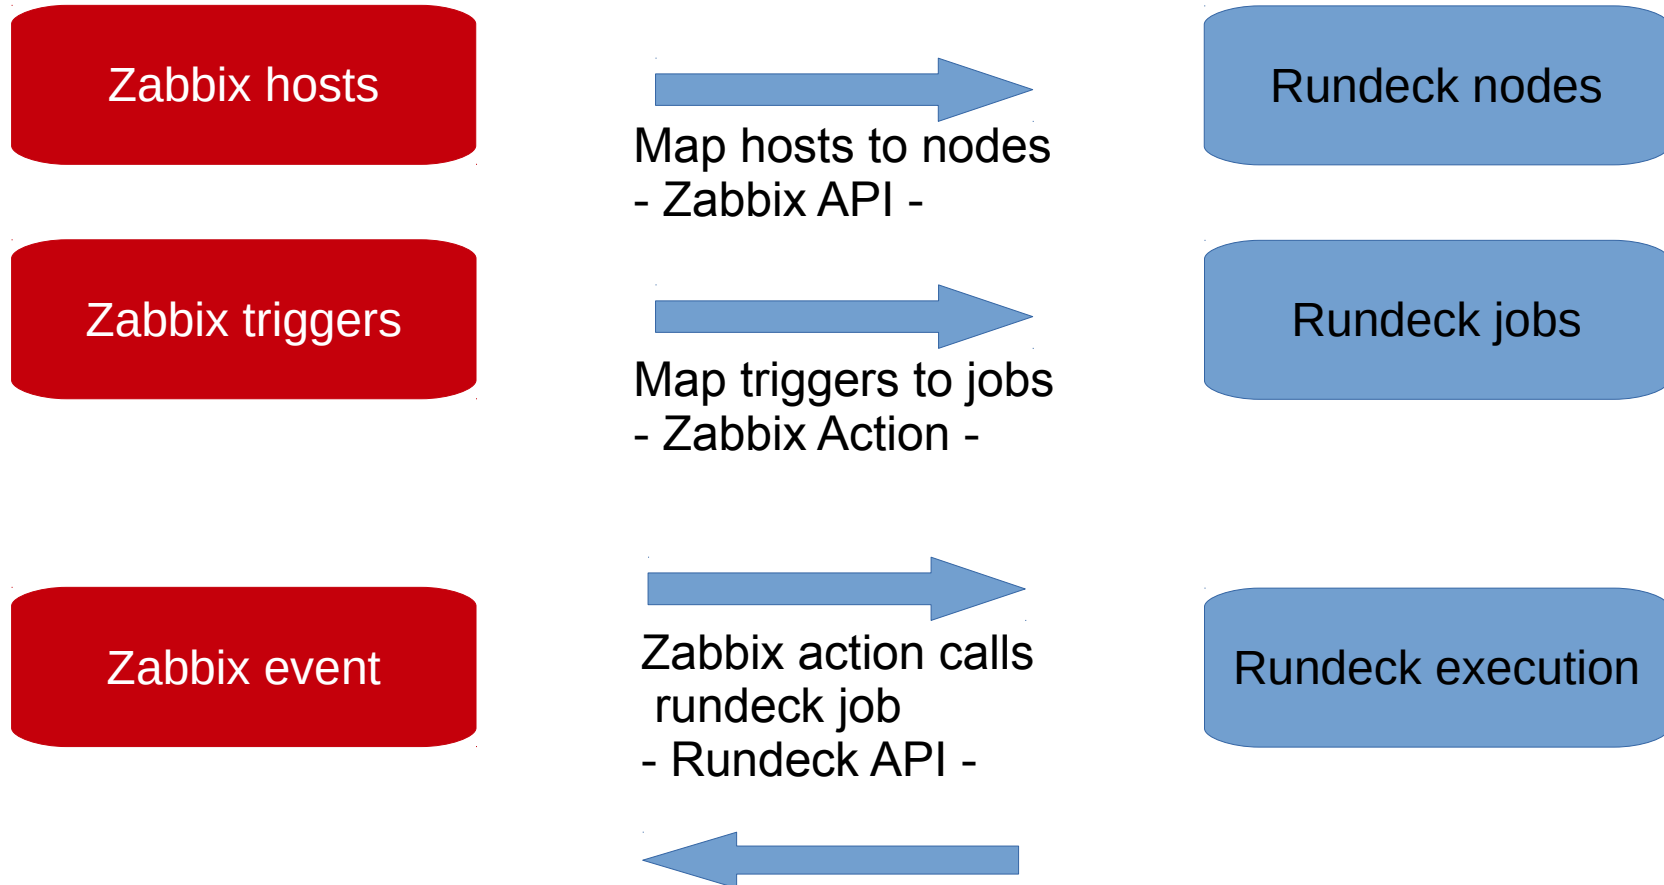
Zabbix hosts

Map hosts to nodes
- Zabbix API -

Rundeck nodes

Zabbix triggers

Map triggers to jobs
- Zabbix Action -

Rundeck jobs

Zabbix event

Zabbix action calls
rundeck job
- Rundeck API -

Rundeck execution